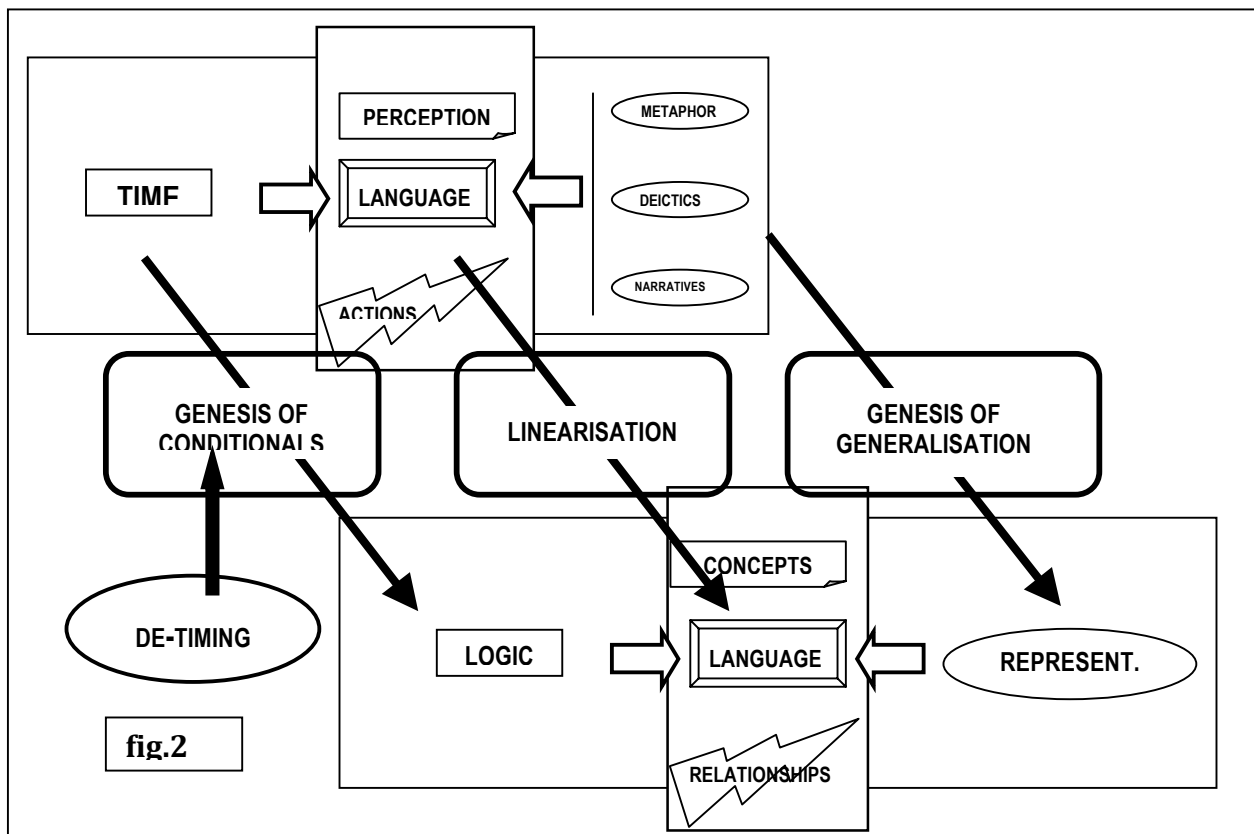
PERCEPTION

METAPHOR

TIME

LANGUAGE

DEICTICS

NARRATIVES

ACTIONS

GENESIS OF CONDITIONALS

LINEARISATION

GENESIS OF GENERALISATION

CONCEPTS

DE-TIMING

LOGIC

LANGUAGE

REPRESENT.

fig.2

RELATIONSHIPS